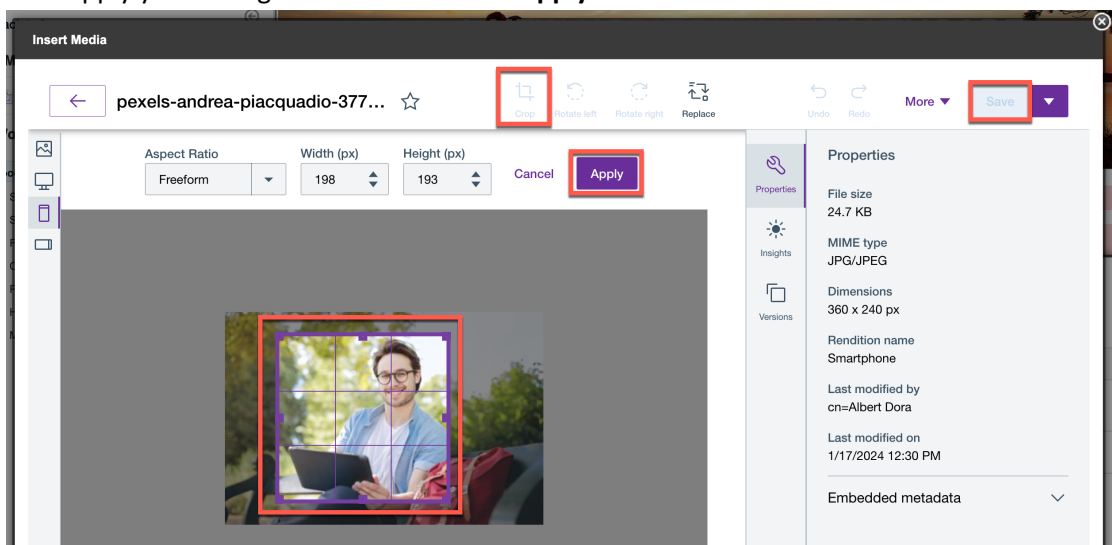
Insert Media

pexels-andrea-piacquadio-377...

Crop Rotate left Rotate right Replace

Undo Redo More ▼ Save

Aspect Ratio
Freeform

Width (px)
198

Height (px)
193

Cancel Apply

Properties

Insights

Versions

Properties

File size
24.7 KB

MIME type
JPG/JPEG

Dimensions
360 x 240 px

Rendition name
Smartphone

Last modified by
cn=Albert Dora

Last modified on
1/17/2024 12:30 PM

Embedded metadata